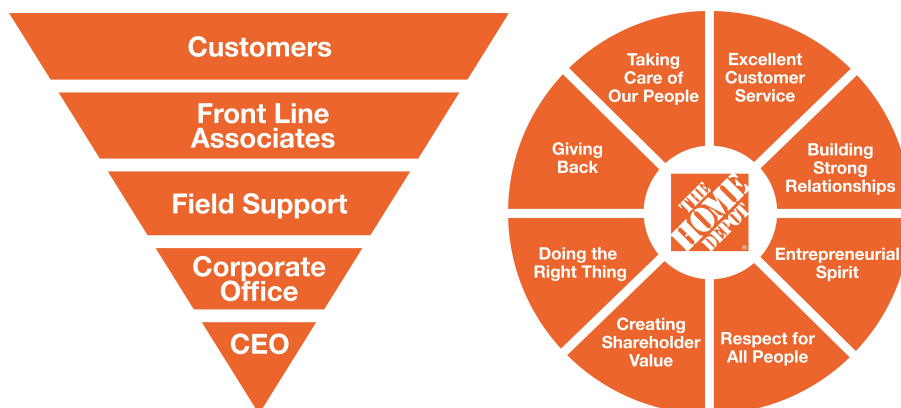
Customers

Front Line Associates

Field Support

Corporate Office

CEO

Taking Care of Our People

Excellent Customer Service

Building Strong Relationships

Entrepreneurial Spirit

Respect for All People

Creating Shareholder Value

Doing the Right Thing

Giving Back

THE HOME DEPOT ®